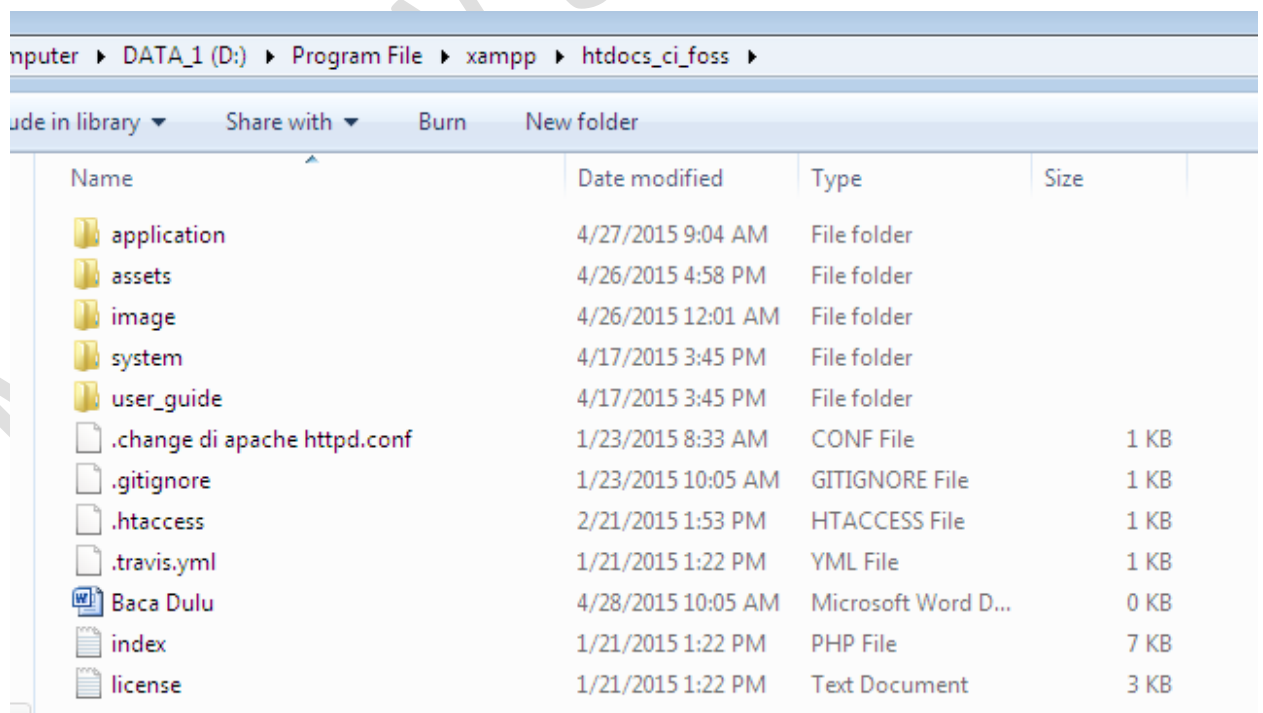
mputer ▸ DATA_1 (D:) ▸ Program File ▸ xampp ▸ htdocs_ci_foss ▸

ude in library ▾ Share with ▾ Burn New folder

| Name | Date modified | Type | Size |
|---|---|---|---|
| application | 4/27/2015 9:04 AM | File folder | |
| assets | 4/26/2015 4:58 PM | File folder | |
| image | 4/26/2015 12:01 AM | File folder | |
| system | 4/17/2015 3:45 PM | File folder | |
| user_guide | 4/17/2015 3:45 PM | File folder | |
| .change di apache httpd.conf | 1/23/2015 8:33 AM | CONF File | 1 KB |
| .gitignore | 1/23/2015 10:05 AM | GITIGNORE File | 1 KB |
| .htaccess | 2/21/2015 1:53 PM | HTACCESS File | 1 KB |
| .travis.yml | 1/21/2015 1:22 PM | YML File | 1 KB |
| Baca Dulu | 4/28/2015 10:05 AM | Microsoft Word D... | 0 KB |
| index | 1/21/2015 1:22 PM | PHP File | 7 KB |
| license | 1/21/2015 1:22 PM | Text Document | 3 KB |